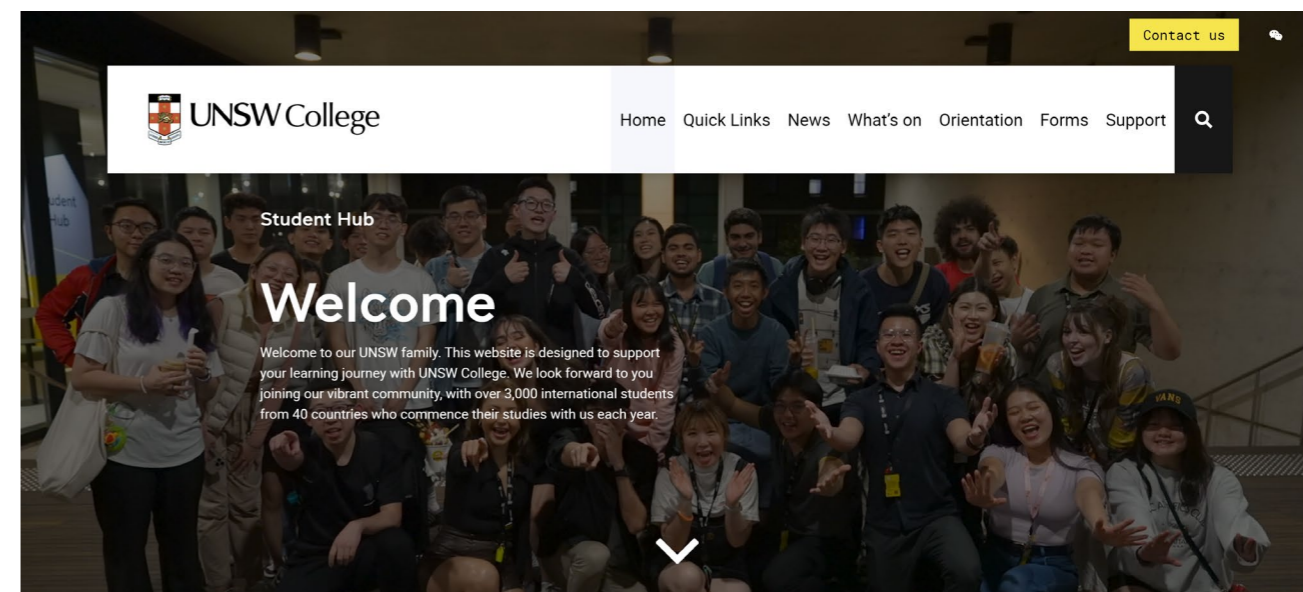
Contact us

UNSW College

Home Quick Links News What's on Orientation Forms Support

Student Hub

Welcome

Welcome to our UNSW family. This website is designed to support your learning journey with UNSW College. We look forward to you joining our vibrant community, with over 3,000 international students from 40 countries who commence their studies with us each year.